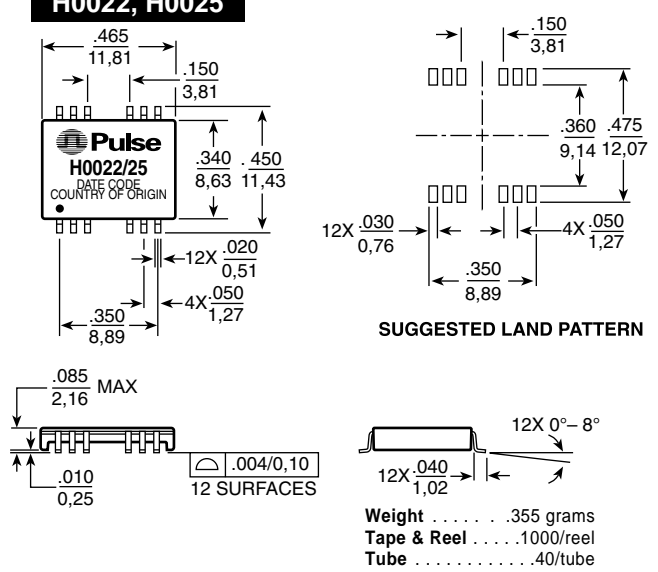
H0022, H0025

$\frac{.465}{11,81}$

$\frac{.150}{3,81}$

Pulse
H0022/25
DATE CODE
COUNTRY OF ORIGIN

$\frac{.340}{8,63}$ $\frac{.450}{11,43}$

12X $\frac{.020}{0,51}$

4X $\frac{.050}{1,27}$

$\frac{.350}{8,89}$

$\frac{.150}{3,81}$

$\frac{.360}{9,14}$ $\frac{.475}{12,07}$

12X $\frac{.030}{0,76}$

4X $\frac{.050}{1,27}$

$\frac{.350}{8,89}$

SUGGESTED LAND PATTERN

$\frac{.085}{2,16}$ MAX

$\frac{.010}{0,25}$

.004/0,10
12 SURFACES

12X 0°– 8°

12X $\frac{.040}{1,02}$

Weight . . . . . . .355 grams
Tape & Reel . . . . .1000/reel
Tube . . . . . . . . . . . .40/tube